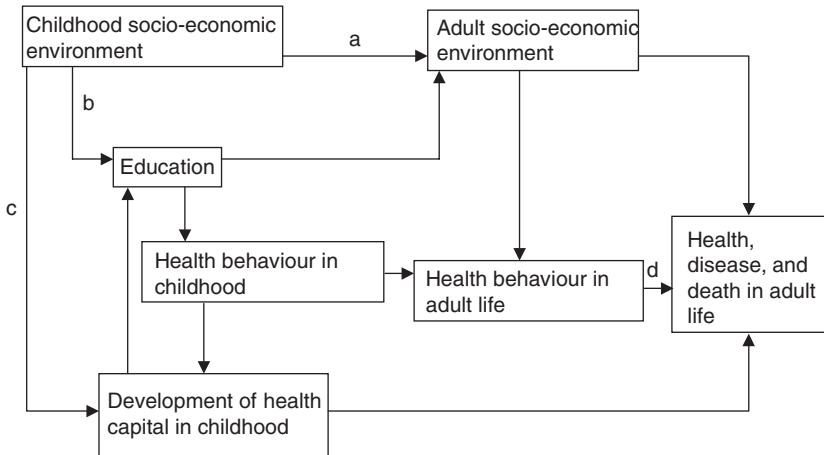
Childhood socio-economic environment

a

Adult socio-economic environment

b

Education

c

Health behaviour in childhood

Health behaviour in adult life

d

Health, disease, and death in adult life

Development of health capital in childhood